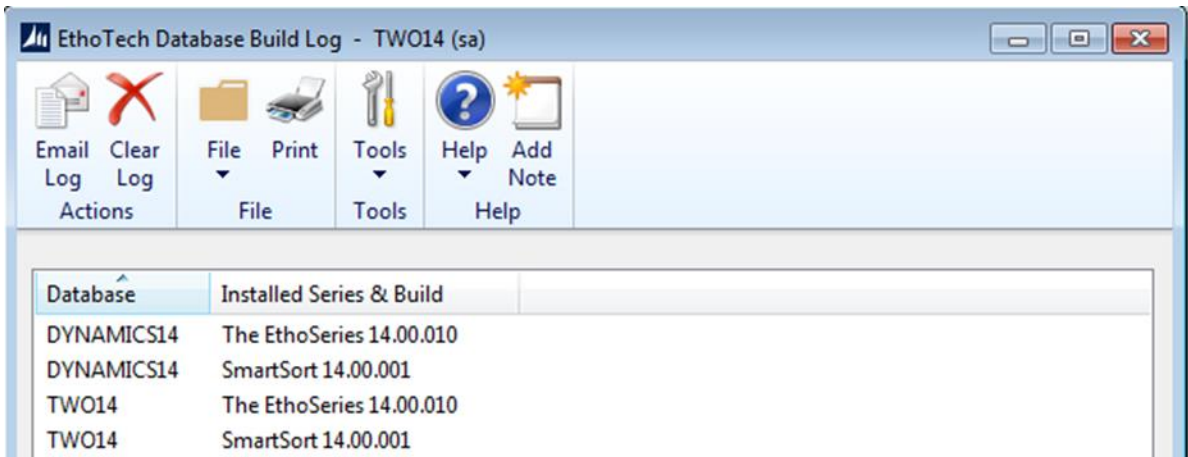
EthoTech Database Build Log - TWO14 (sa)

Email Log
Clear Log
Actions

File
Print
File

Tools
Tools

Help
Add Note
Help

| Database | Installed Series & Build |
|---|---|
| DYNAMICS14 | The EthoSeries 14.00.010 |
| DYNAMICS14 | SmartSort 14.00.001 |
| TWO14 | The EthoSeries 14.00.010 |
| TWO14 | SmartSort 14.00.001 |